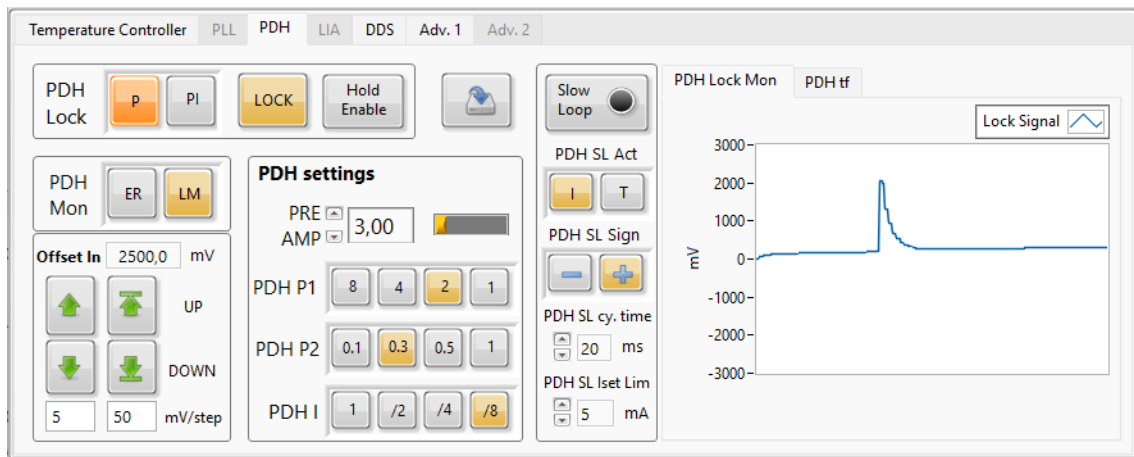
Temperature Controller PLL PDH LIA DDS Adv. 1 Adv. 2

PDH Lock P PI LOCK Hold Enable

Slow Loop

PDH Lock Mon PDH tf

Lock Signal

PDH Mon ER LM

PDH settings

PRE AMP 3,00

Offset In 2500,0 mV

UP

DOWN

5 50 mV/step

PDH P1 8 4 2 1

PDH P2 0.1 0.3 0.5 1

PDH I 1 /2 /4 /8

PDH SL Act
I T

PDH SL Sign

PDH SL cy. time
20 ms

PDH SL Iset Lim
5 mA

3000
2000
1000
0
-1000
-2000
-3000
mV